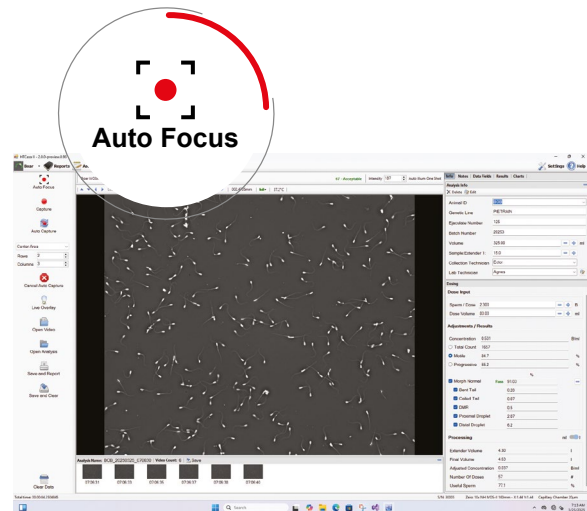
Auto Focus

Auto Focus

Capture

Auto Capture

Rows 2

Columns 3

Cancel Auto Capture

Live Overlay

Open Video

Open Analysis

Save and Report

Save and Clear

Clear Data

Info Notes Data Fields Results Charts

Analysis Info

Animal ID

Genetic Line

Ejaculate Number 128

Batch Number 20253

Volume 329.00 ml

Collection Technician

Lab Technician

Dosing

Dose Input

Sperm / Dose 2.500

Dose Volume 80.00

Adjustments / Results

Concentration 0.521

Total Count 1607

Motile 84.7 %

Progressive 64.2 %

Morph Normal 81.02

Bent Tail 0.20

Coiled Tail 0.97

DMR 0.5

Proximal Droplet 2.07

Distal Droplet 8.2

Processing

Extender Volume 4.92

Final Volume 4.53

Number Of Doses 57

Useful Sperm 77.1

Analysis Name Video Count 6 Save

07:06:31 07:06:33 07:06:35 07:06:37 07:06:38 07:06:40